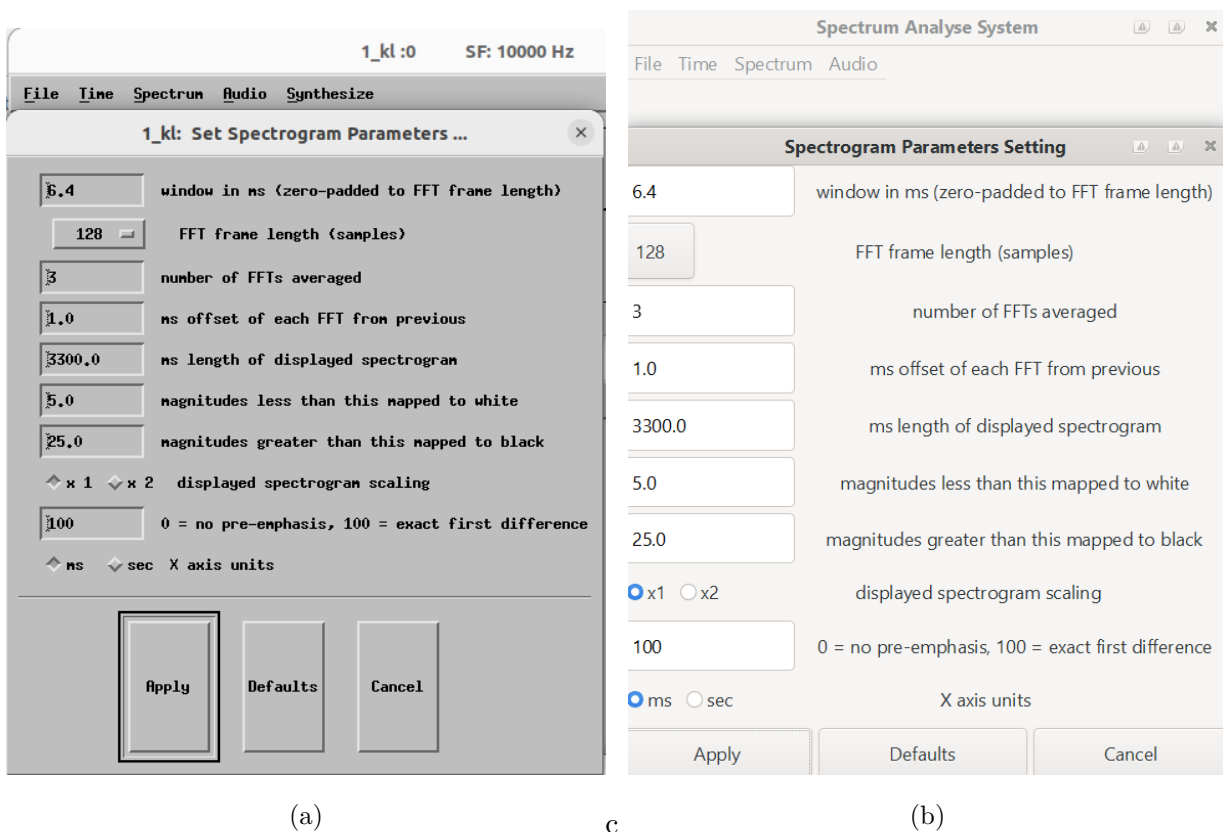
1_kl :0 SF: 10000 Hz

File Time Spectrum Audio Synthesize

1_kl: Set Spectrogram Parameters ...

6.4 window in ms (zero-padded to FFT frame length)

128 FFT frame length (samples)

3 number of FFTs averaged

1.0 ms offset of each FFT from previous

3300.0 ms length of displayed spectrogram

5.0 magnitudes less than this mapped to white

25.0 magnitudes greater than this mapped to black

x 1 x 2 displayed spectrogram scaling

100 0 = no pre-emphasis, 100 = exact first difference

ms sec X axis units

Apply Defaults Cancel

(a)

c

Spectrum Analyse System

File Time Spectrum Audio

Spectrogram Parameters Setting

6.4 window in ms (zero-padded to FFT frame length)

128 FFT frame length (samples)

3 number of FFTs averaged

1.0 ms offset of each FFT from previous

3300.0 ms length of displayed spectrogram

5.0 magnitudes less than this mapped to white

25.0 magnitudes greater than this mapped to black

x1 x2 displayed spectrogram scaling

100 0 = no pre-emphasis, 100 = exact first difference

ms sec X axis units

Apply Defaults Cancel

(b)